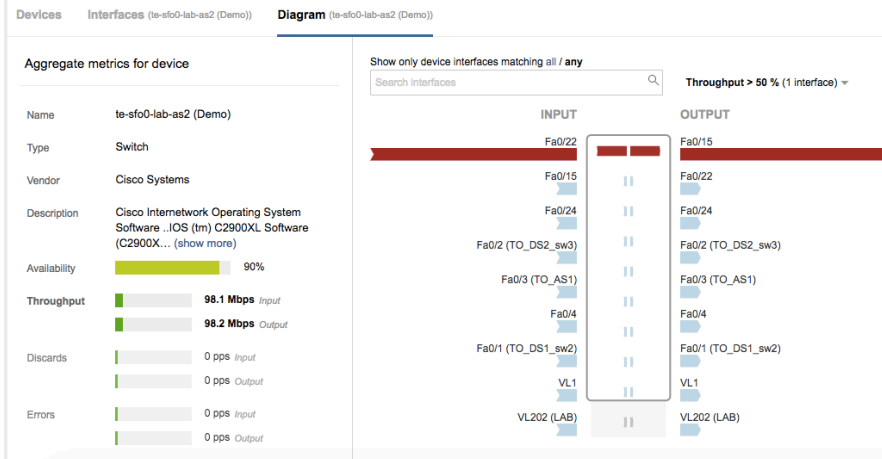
Devices Interfaces (te-sfo0-lab-as2 (Demo)) Diagram (te-sfo0-lab-as2 (Demo))

Aggregate metrics for device

| | |
|---|---|
| Name | te-sfo0-lab-as2 (Demo) |
| Type | Switch |
| Vendor | Cisco Systems |
| Description | Cisco Internetwork Operating System Software ..IOS (tm) C2900XL Software (C2900X… (show more) |
| Availability | 90% |
| Throughput | 98.1 Mbps Input |
| | 98.2 Mbps Output |
| Discards | 0 pps Input |
| | 0 pps Output |
| Errors | 0 pps Input |
| | 0 pps Output |

Show only device interfaces matching all / any

Search interfaces

Throughput > 50 % (1 interface)

INPUT

OUTPUT

| INPUT | OUTPUT |
|---|---|
| Fa0/22 | Fa0/15 |
| Fa0/15 | Fa0/22 |
| Fa0/24 | Fa0/24 |
| Fa0/2 (TO_DS2_sw3) | Fa0/2 (TO_DS2_sw3) |
| Fa0/3 (TO_AS1) | Fa0/3 (TO_AS1) |
| Fa0/4 | Fa0/4 |
| Fa0/1 (TO_DS1_sw2) | Fa0/1 (TO_DS1_sw2) |
| VL1 | VL1 |
| VL202 (LAB) | VL202 (LAB) |